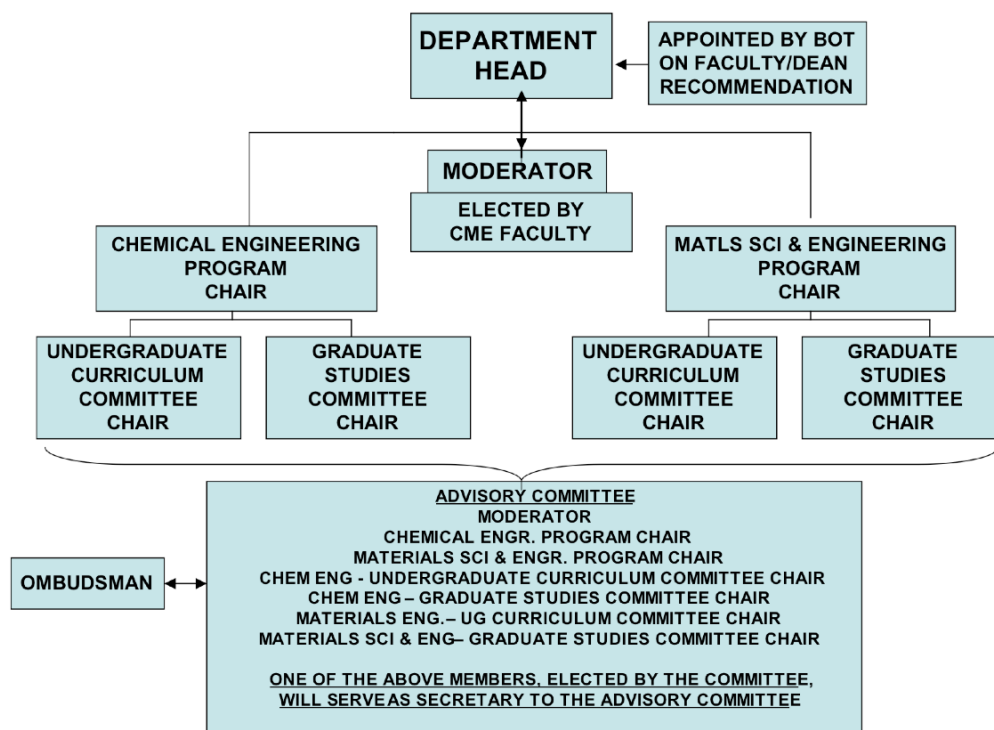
DEPARTMENT HEAD

APPOINTED BY BOT ON FACULTY/DEAN RECOMMENDATION

MODERATOR

ELECTED BY CME FACULTY

CHEMICAL ENGINEERING PROGRAM CHAIR

MATLS SCI & ENGINEERING PROGRAM CHAIR

UNDERGRADUATE CURRICULUM COMMITTEE CHAIR

GRADUATE STUDIES COMMITTEE CHAIR

UNDERGRADUATE CURRICULUM COMMITTEE CHAIR

GRADUATE STUDIES COMMITTEE CHAIR

OMBUDSMAN

ADVISORY COMMITTEE
MODERATOR
CHEMICAL ENGR. PROGRAM CHAIR
MATERIALS SCI & ENGR. PROGRAM CHAIR
CHEM ENG - UNDERGRADUATE CURRICULUM COMMITTEE CHAIR
CHEM ENG – GRADUATE STUDIES COMMITTEE CHAIR
MATERIALS ENG.– UG CURRICULUM COMMITTEE CHAIR
MATERIALS SCI & ENG– GRADUATE STUDIES COMMITTEE CHAIR

ONE OF THE ABOVE MEMBERS, ELECTED BY THE COMMITTEE, WILL SERVEAS SECRETARY TO THE ADVISORY COMMITTEE